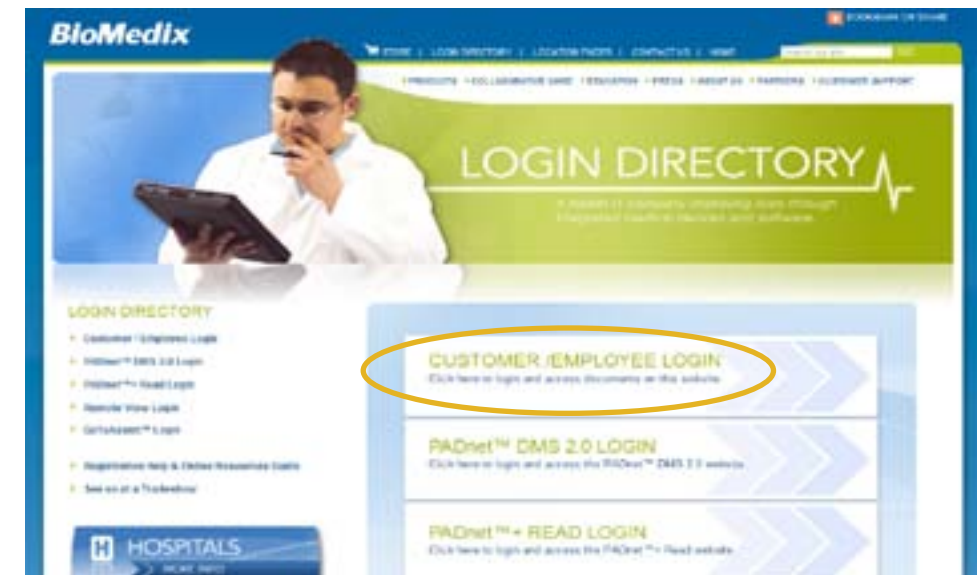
BioMedix

BOOKMARK OR SHARE

STORE | LOGIN DIRECTORY | LOCATION PAGES | CONTACT US | HOME

PRODUCTS | COLLABORATIVE CARE | EDUCATION | PRESS | ABOUT US | PARTNERS | CUSTOMER SUPPORT

LOGIN DIRECTORY

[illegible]

LOGIN DIRECTORY

Customer / Employee Login

PADnet™ DMS 2.0 Login

PADnet™+ Read Login

Remote View Login

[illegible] Login

Registration Help & Online Resources Guide

See us at a Tradeshow

CUSTOMER /EMPLOYEE LOGIN
Click here to login and access documents on this website.

PADnet™ DMS 2.0 LOGIN
Click here to login and access the PADnet™ DMS 2.0 website.

PADnet™+ READ LOGIN
Click here to login and access the PADnet™+ Read website.

HOSPITALS
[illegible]